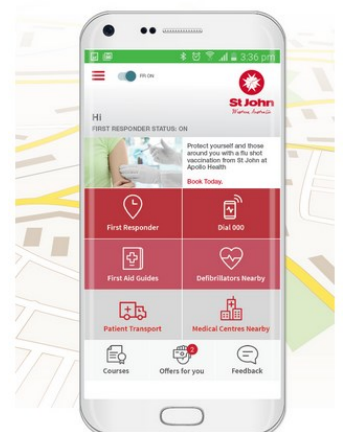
3:36 pm

FR ON

St John
Western Australia

Hi
FIRST RESPONDER STATUS: ON

Protect yourself and those around you with a flu shot vaccination from St John at Apollo Health

Book Today.

First Responder

Dial 000

First Aid Guides

Defibrillators Nearby

Patient Transport

Medical Centres Nearby

Courses

Offers for you

Feedback